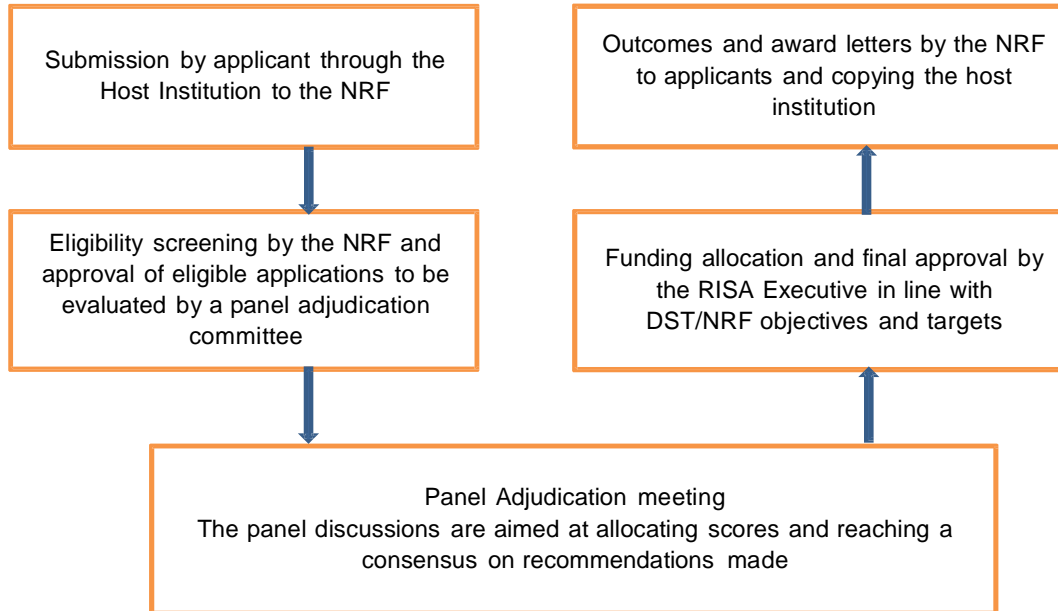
Submission by applicant through the Host Institution to the NRF

Eligibility screening by the NRF and approval of eligible applications to be evaluated by a panel adjudication committee

Panel Adjudication meeting
The panel discussions are aimed at allocating scores and reaching a consensus on recommendations made

Funding allocation and final approval by the RISA Executive in line with DST/NRF objectives and targets

Outcomes and award letters by the NRF to applicants and copying the host institution